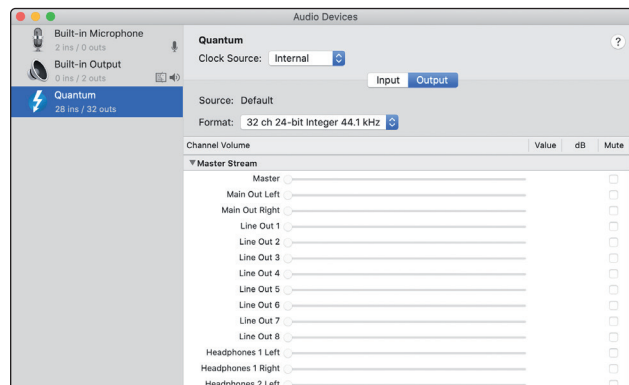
Audio Devices

Built-in Microphone
2 ins / 0 outs

Built-in Output
0 ins / 2 outs

Quantum
28 ins / 32 outs

Quantum

Clock Source: Internal

?

Input Output

Source: Default

Format: 32 ch 24-bit Integer 44.1 kHz

| Channel Volume | Value | dB | Mute |
|---|---|---|---|
| ▼Master Stream | | | |
| Master | | | |
| Main Out Left | | | |
| Main Out Right | | | |
| Line Out 1 | | | |
| Line Out 2 | | | |
| Line Out 3 | | | |
| Line Out 4 | | | |
| Line Out 5 | | | |
| Line Out 6 | | | |
| Line Out 7 | | | |
| Line Out 8 | | | |
| Headphones 1 Left | | | |
| Headphones 1 Right | | | |
| Headphones 2 Left | | | |